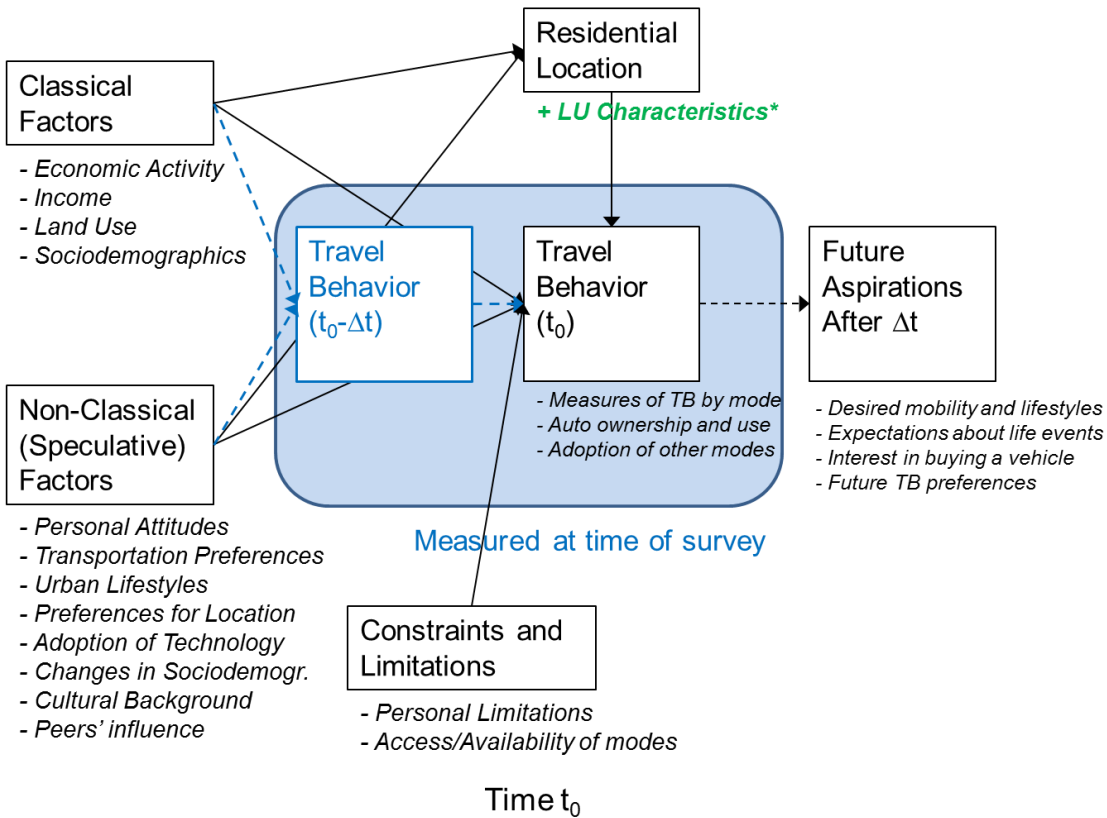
Residential Location

+ LU Characteristics*

Classical Factors

- Economic Activity
- Income
- Land Use
- Sociodemographics

Travel Behavior ($t_0$-$\Delta$t)

Travel Behavior ($t_0$)

Future Aspirations After $\Delta$t

- Measures of TB by mode
- Auto ownership and use
- Adoption of other modes

- Desired mobility and lifestyles
- Expectations about life events
- Interest in buying a vehicle
- Future TB preferences

Non-Classical (Speculative) Factors

- Personal Attitudes
- Transportation Preferences
- Urban Lifestyles
- Preferences for Location
- Adoption of Technology
- Changes in Sociodemogr.
- Cultural Background
- Peers' influence

Measured at time of survey

Constraints and Limitations

- Personal Limitations
- Access/Availability of modes

Time $t_0$